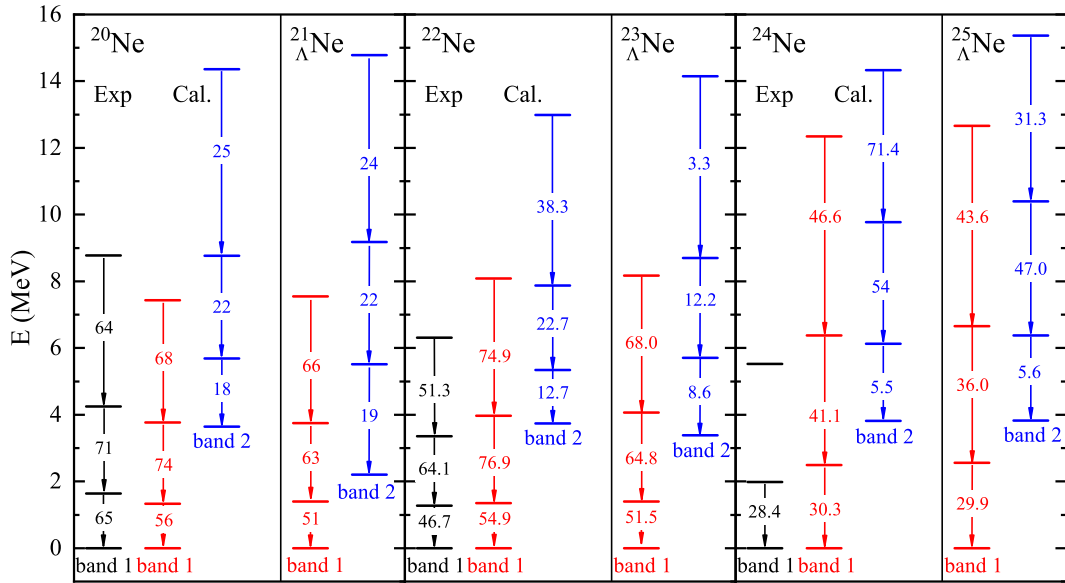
16
14
12
10
8
6
4
2
0
E (MeV)

$^{20}$Ne
Exp
Cal.
64
71
65
band 1
68
74
56
band 1
25
22
18
band 2

$^{21}_{\Lambda}$Ne
66
63
51
band 1
24
22
19
band 2

$^{22}$Ne
Exp
Cal.
51.3
64.1
46.7
band 1
74.9
76.9
54.9
band 1
38.3
22.7
12.7
band 2

$^{23}_{\Lambda}$Ne
68.0
64.8
51.5
band 1
3.3
12.2
8.6
band 2

$^{24}$Ne
Exp
Cal.
28.4
band 1
46.6
41.1
30.3
band 1
71.4
54
5.5
band 2

$^{25}_{\Lambda}$Ne
43.6
36.0
29.9
band 1
31.3
47.0
5.6
band 2